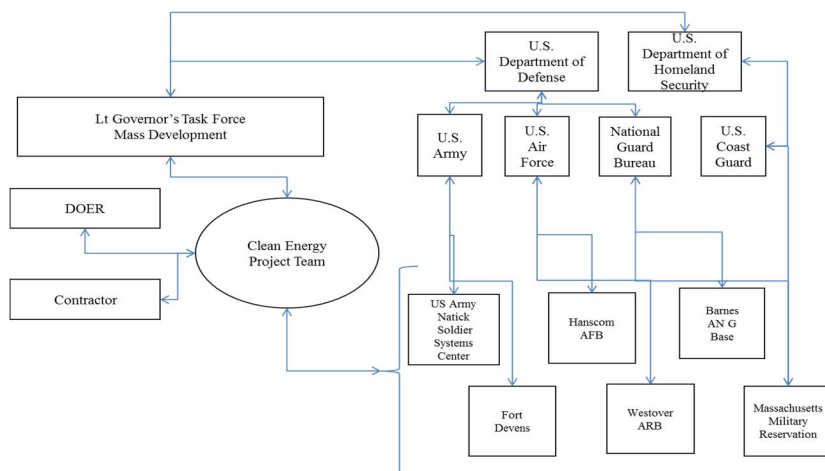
U.S. Department of Defense

U.S. Department of Homeland Security

Lt Governor's Task Force Mass Development

U.S. Army

U.S. Air Force

National Guard Bureau

U.S. Coast Guard

DOER

Clean Energy Project Team

Contractor

US Army Natick Soldier Systems Center

Hanscom AFB

Barnes AN G Base

Fort Devens

Westover ARB

Massachusetts Military Reservation